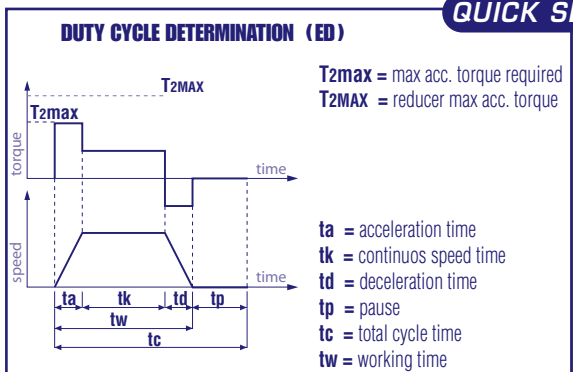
QUICK S

DUTY CYCLE DETERMINATION（ED）

T2MAX

T2max

torque

time

speed

time

ta

tk

td

tp

tw

tc

T2max = max acc. torque required
T2MAX = reducer max acc. torque

ta = acceleration time
tk = continuos speed time
td = deceleration time
tp = pause
tc = total cycle time
tw = working time